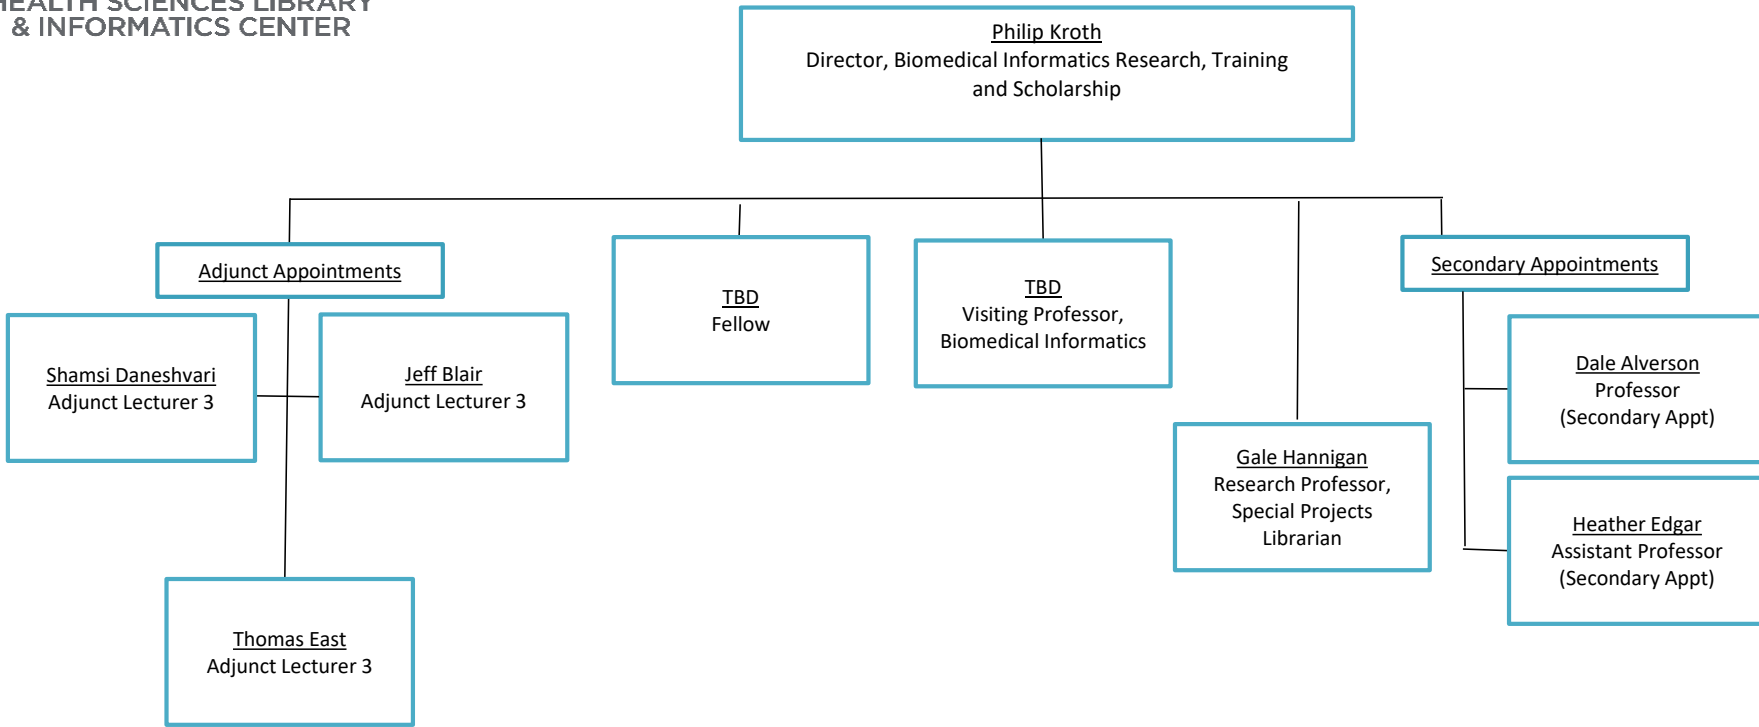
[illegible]EALTH SCIENCES LIBRARY
& INFORMATICS CENTER

Philip Kroth
Director, Biomedical Informatics Research, Training and Scholarship

Adjunct Appointments

Shamsi Daneshvari
Adjunct Lecturer 3

Jeff Blair
Adjunct Lecturer 3

Thomas East
Adjunct Lecturer 3

TBD
Fellow

TBD
Visiting Professor, Biomedical Informatics

Gale Hannigan
Research Professor, Special Projects Librarian

Secondary Appointments

Dale Alverson
Professor
(Secondary Appt)

Heather Edgar
Assistant Professor
(Secondary Appt)